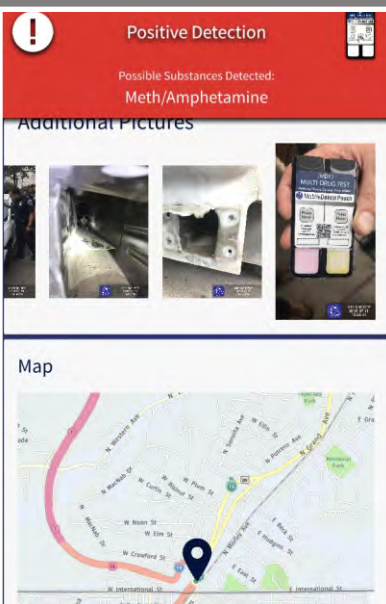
Positive Detection

Possible Substances Detected:

Meth/Amphetamine

Additional Pictures

MULTI DRUG TEST

MobileDetect

Map

N Western Ave

W Ellis St

N Warbuck Dr

W Curtis St

W Plum St

N Pomona Ave

W Nixon St

W Elm St

W Crawford St

W International St

E International St

E East St

E Hudgins St

E Nash St

N Grand Ave